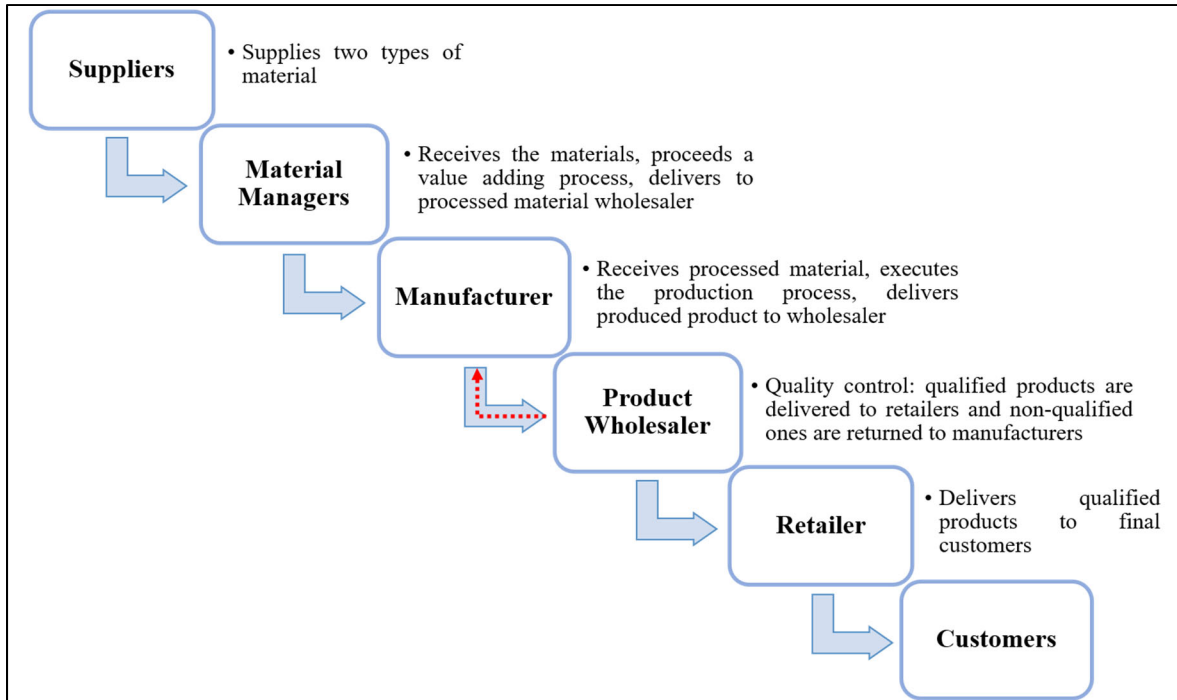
Suppliers

• Supplies two types of material

Material Managers

• Receives the materials, proceeds a value adding process, delivers to processed material wholesaler

Manufacturer

• Receives processed material, executes the production process, delivers produced product to wholesaler

Product Wholesaler

• Quality control: qualified products are delivered to retailers and non-qualified ones are returned to manufacturers

Retailer

• Delivers qualified products to final customers

Customers